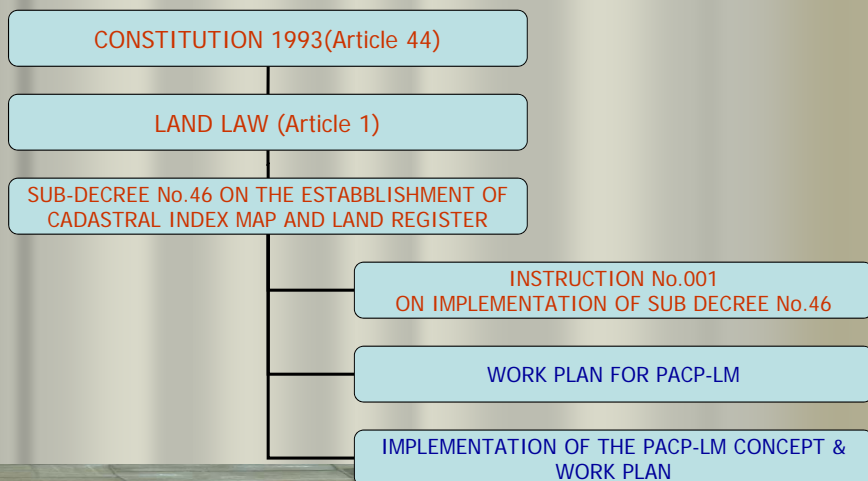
CONSTITUTION 1993(Article 44)

LAND LAW (Article 1)

SUB-DECREE No.46 ON THE ESTABBLISHMENT OF CADASTRAL INDEX MAP AND LAND REGISTER

INSTRUCTION No.001
ON IMPLEMENTATION OF SUB DECREE No.46

WORK PLAN FOR PACP-LM

IMPLEMENTATION OF THE PACP-LM CONCEPT & WORK PLAN